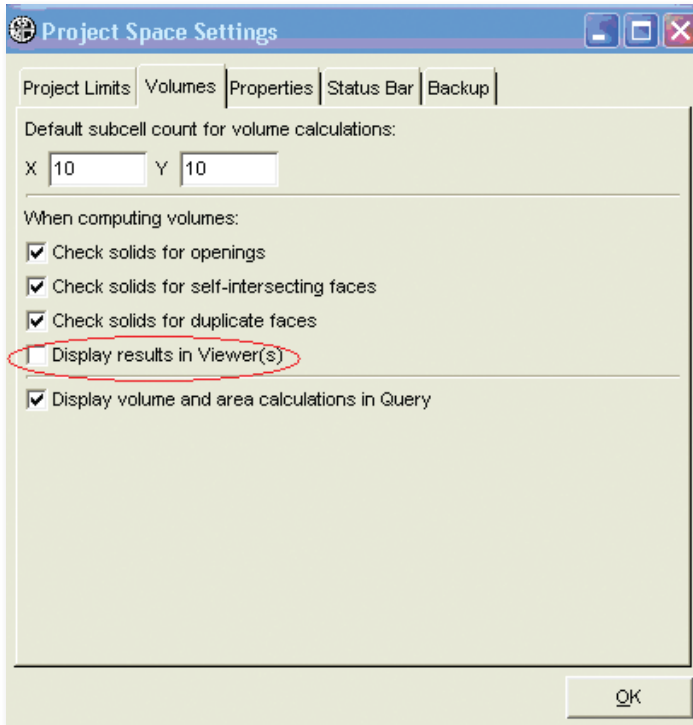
Project Space Settings

Project Limits | Volumes | Properties | Status Bar | Backup

Default subcell count for volume calculations:

X 10 Y 10

When computing volumes:

☑ Check solids for openings

☑ Check solids for self-intersecting faces

☑ Check solids for duplicate faces

☐ Display results in Viewer(s)

☑ Display volume and area calculations in Query

OK